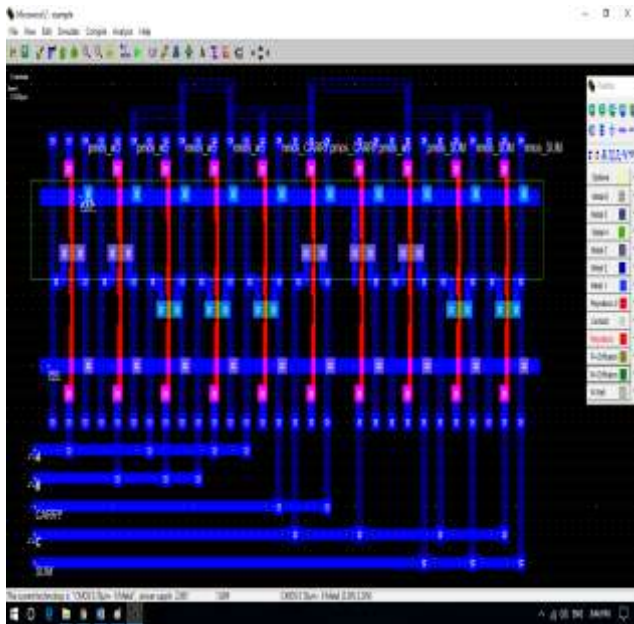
Microwind3 - example
File View Edit Simulate Compile Analysis Help

pmos_a pmos_a1 pmos_a2 nmos_a1 nmos_a2 nmos_CARRY pmos_CARRY pmos_a4 pmos_SUM nmos_SUM nmos_SUM

A
B
CARRY
C
SUM

Palette
Options
Metal 6
Metal 5
Metal 4
Metal 3
Metal 2
Metal 1
Polysilicon 2
Contact
Polysilicon
P+ Diffusion
N+ Diffusion
N Well

The current technology is "CMOS 0.35µm - 5 Metal", power supply 3.30V
CMOS 0.35µm - 5 Metal